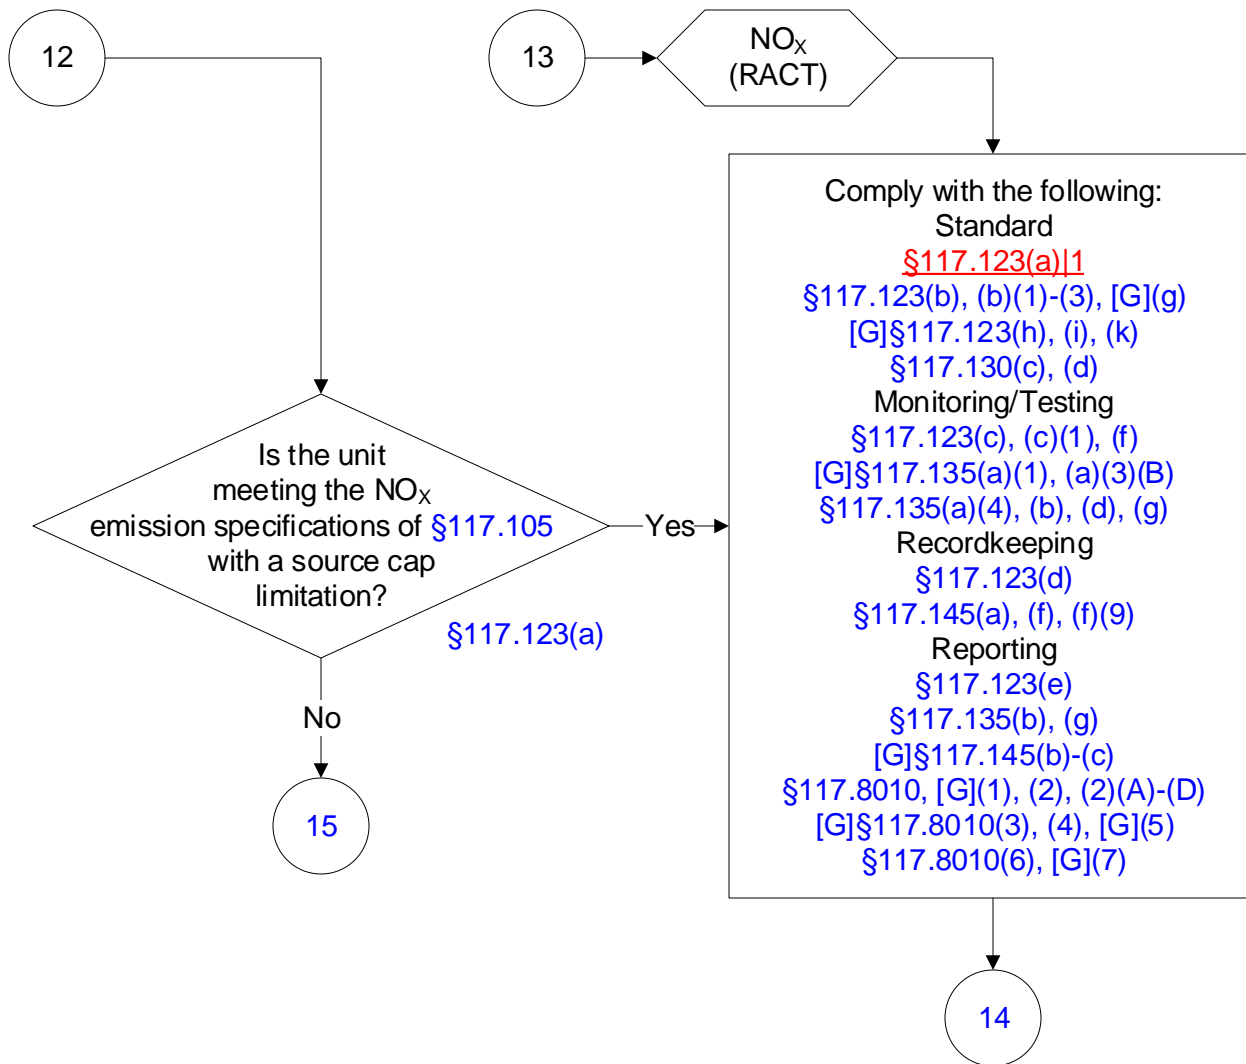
12

13

$NO_X$ (RACT)

Comply with the following:
Standard
§117.123(a)|1
§117.123(b), (b)(1)-(3), [G](g)
[G]§117.123(h), (i), (k)
§117.130(c), (d)
Monitoring/Testing
§117.123(c), (c)(1), (f)
[G]§117.135(a)(1), (a)(3)(B)
§117.135(a)(4), (b), (d), (g)
Recordkeeping
§117.123(d)
§117.145(a), (f), (f)(9)
Reporting
§117.123(e)
§117.135(b), (g)
[G]§117.145(b)-(c)
§117.8010, [G](1), (2), (2)(A)-(D)
[G]§117.8010(3), (4), [G](5)
§117.8010(6), [G](7)

Is the unit meeting the $NO_X$ emission specifications of §117.105 with a source cap limitation?

§117.123(a)

Yes

No

15

14